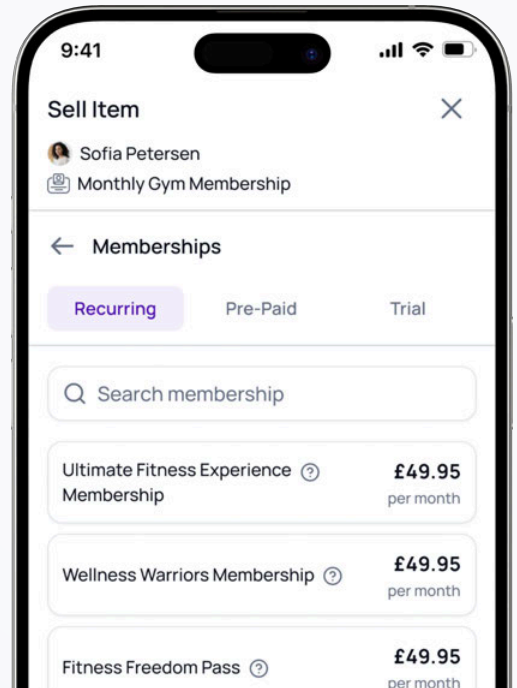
9:41

Sell Item

Sofia Petersen

Monthly Gym Membership

Memberships

Recurring

Pre-Paid

Trial

Search membership

Ultimate Fitness Experience Membership

£49.95
per month

Wellness Warriors Membership

£49.95
per month

Fitness Freedom Pass

£49.95
per month